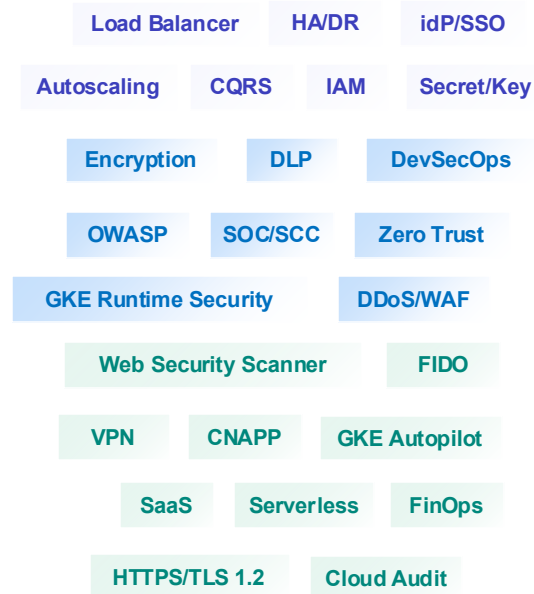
Load Balancer HA/DR idP/SSO

Autoscaling CQRS IAM Secret/Key

Encryption DLP DevSecOps

OWASP SOC/SCC Zero Trust

GKE Runtime Security DDoS/WAF

Web Security Scanner FIDO

VPN CNAPP GKE Autopilot

SaaS Serverless FinOps

HTTPS/TLS 1.2 Cloud Audit